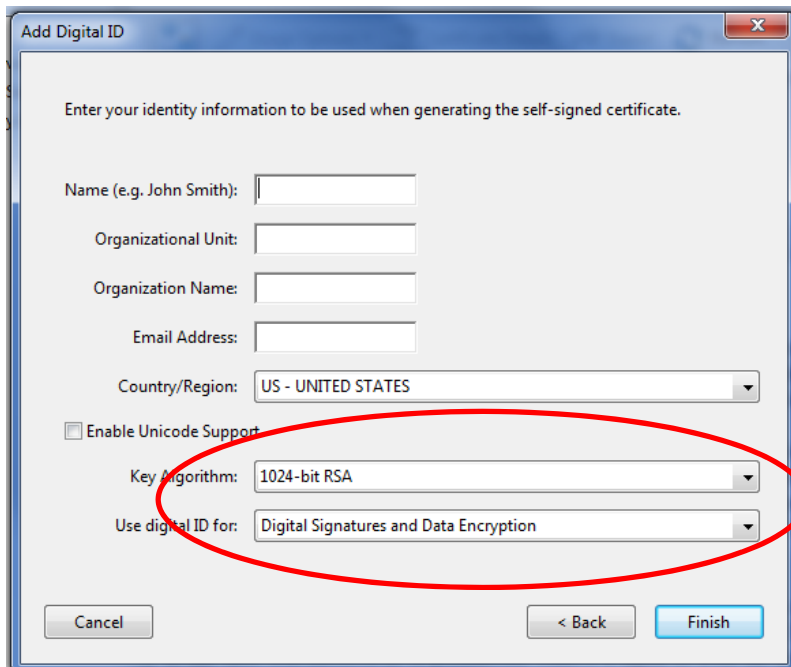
Add Digital ID

Enter your identity information to be used when generating the self-signed certificate.

Name (e.g. John Smith):

Organizational Unit:

Organization Name:

Email Address:

Country/Region: US - UNITED STATES

Enable Unicode Support

Key Algorithm: 1024-bit RSA

Use digital ID for: Digital Signatures and Data Encryption

Cancel

< Back

Finish